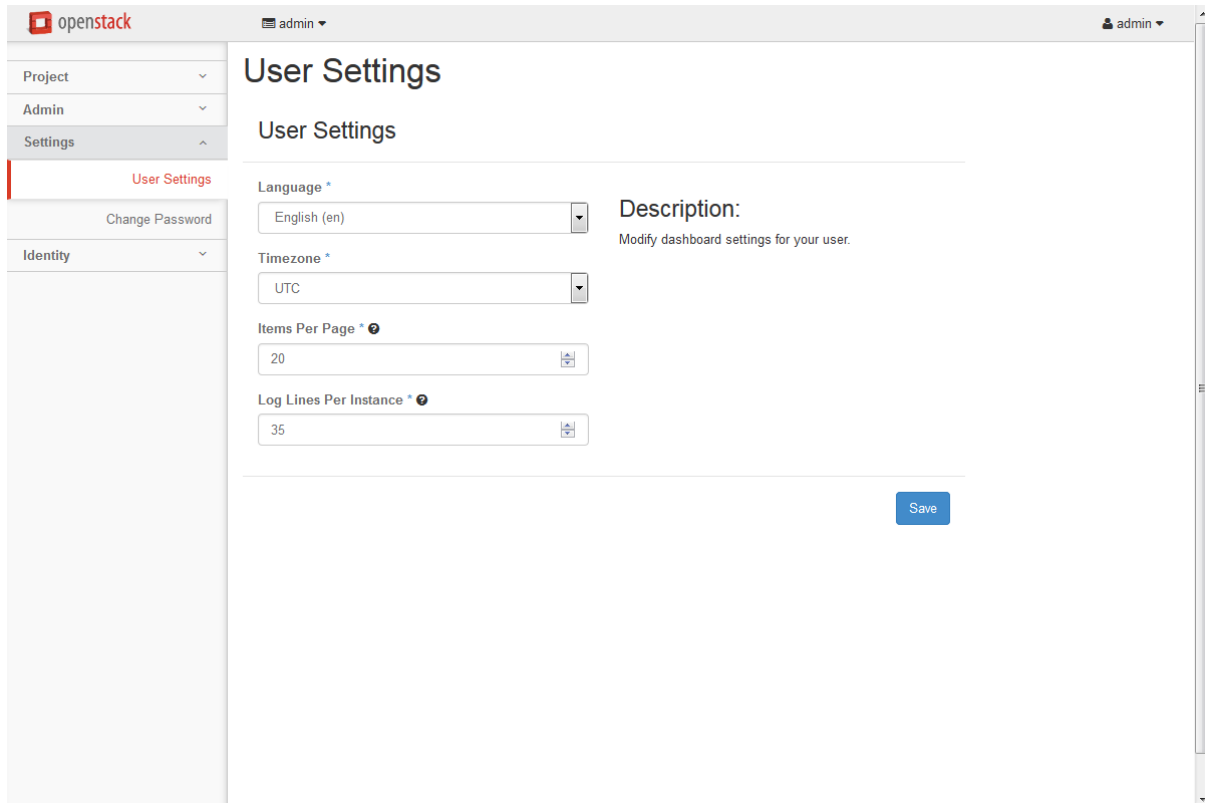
openstack

admin

admin

Project

Admin

Settings

User Settings

Change Password

Identity

User Settings

User Settings

Language *

English (en)

Timezone *

UTC

Items Per Page *

20

Log Lines Per Instance *

35

Description:

Modify dashboard settings for your user.

Save